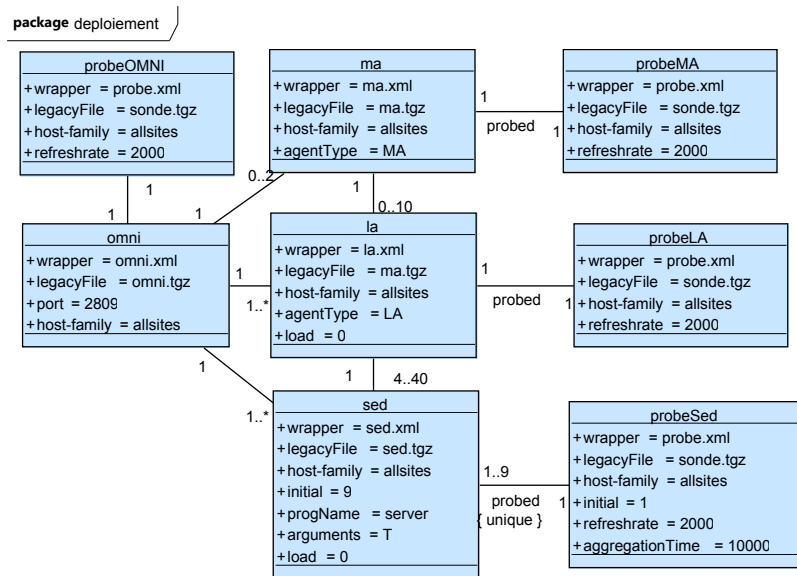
package deploiement

probeOMNI
+wrapper = probe.xml
+legacyFile = sonde.tgz
+host-family = allsites
+refreshrate = 2000

ma
+wrapper = ma.xml
+legacyFile = ma.tgz
+host-family = allsites
+agentType = MA

probeMA
+wrapper = probe.xml
+legacyFile = sonde.tgz
+host-family = allsites
+refreshrate = 2000

1
probed
1

1
1
0..2
1
1
0..10

omni
+wrapper = omni.xml
+legacyFile = omni.tgz
+port = 2809
+host-family = allsites

la
+wrapper = la.xml
+legacyFile = ma.tgz
+host-family = allsites
+agentType = LA
+load = 0

probeLA
+wrapper = probe.xml
+legacyFile = sonde.tgz
+host-family = allsites
+refreshrate = 2000

1
1..*
1
probed
1

1
1
4..40
1..*

sed
+wrapper = sed.xml
+legacyFile = sed.tgz
+host-family = allsites
+initial = 9
+progName = server
+arguments = T
+load = 0

probeSed
+wrapper = probe.xml
+legacyFile = sonde.tgz
+host-family = allsites
+initial = 1
+refreshrate = 2000
+aggregationTime = 10000

1..9
probed
{ unique }
1